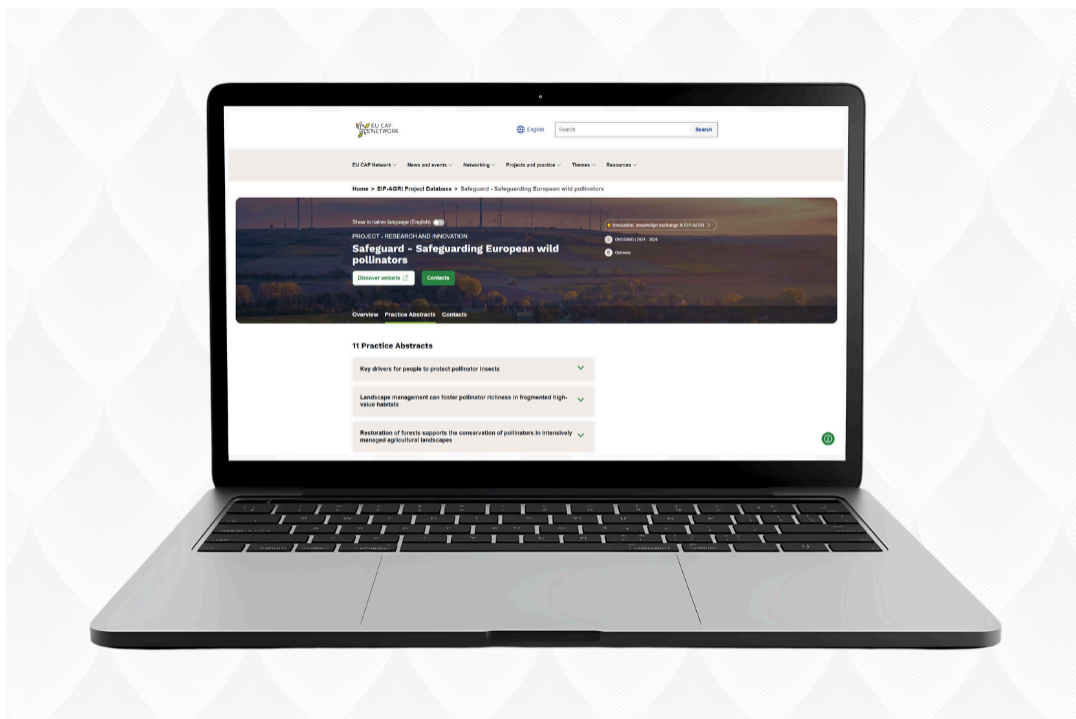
EU CAP NETWORK

English

Search

Search

EU CAP Network News and events Networking Projects and practice Themes Resources

Home > EIP-AGRI Project Database > Safeguard - Safeguarding European wild pollinators

Show in native language (English)

PROJECT - RESEARCH AND INNOVATION

Safeguard - Safeguarding European wild pollinators

Discover website

Contacts

Innovation, knowledge exchange & EIP-AGRI

ONGOING | 2021 - 2026

Germany

Overview Practice Abstracts Contacts

11 Practice Abstracts

Key drivers for people to protect pollinator insects

Landscape management can foster pollinator richness in fragmented high-value habitats

Restoration of forests supports the conservation of pollinators in intensively managed agricultural landscapes